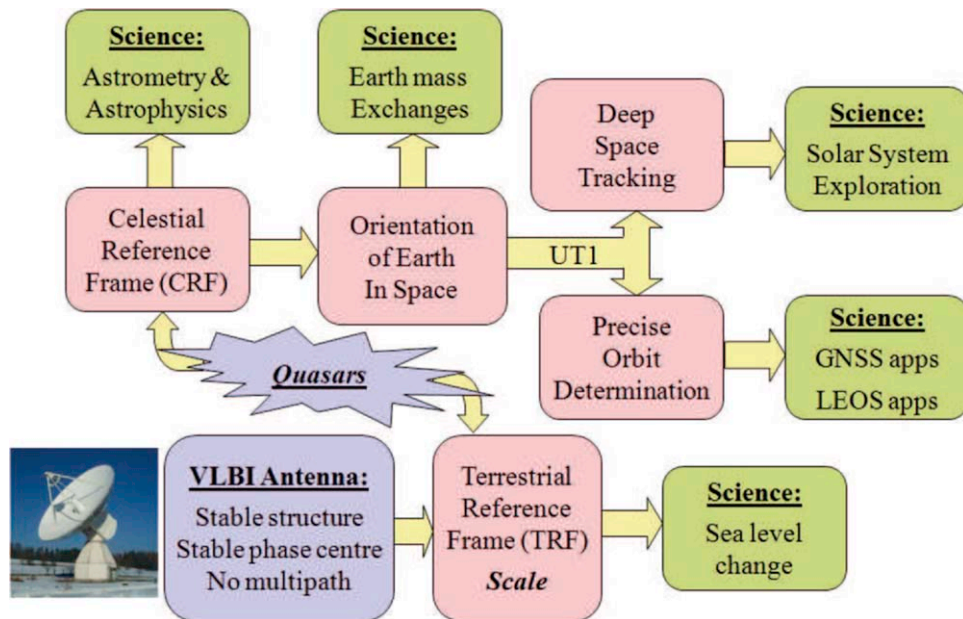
Science:
Astrometry & Astrophysics

Science:
Earth mass Exchanges

Deep Space Tracking

Science:
Solar System Exploration

Celestial Reference Frame (CRF)

Orientation of Earth In Space

UT1

Precise Orbit Determination

Science:
GNSS apps
LEOS apps

Quasars

VLBI Antenna:
Stable structure
Stable phase centre
No multipath

Terrestrial Reference Frame (TRF)
Scale

Science:
Sea level change